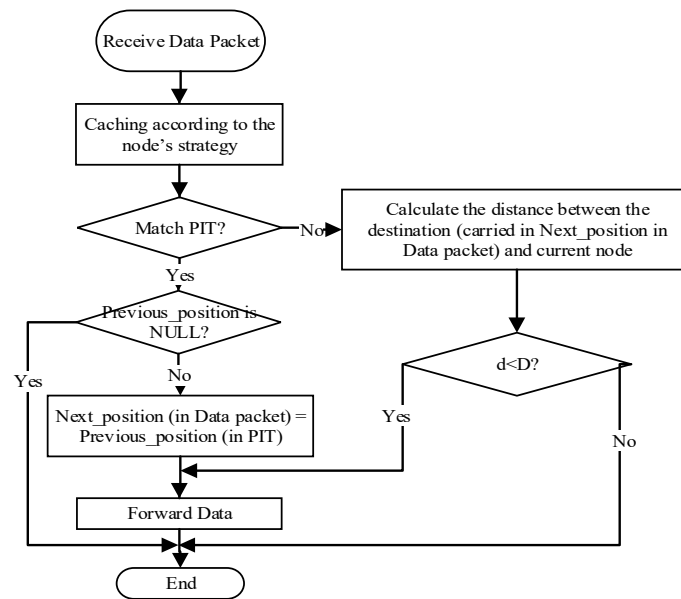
Receive Data Packet

Caching according to the node's strategy

Match PIT?

No

Calculate the distance between the destination (carried in Next_position in Data packet) and current node

Yes

Previous_position is NULL?

Yes

No

d<D?

Next_position (in Data packet) = Previous_position (in PIT)

Yes

No

Forward Data

End